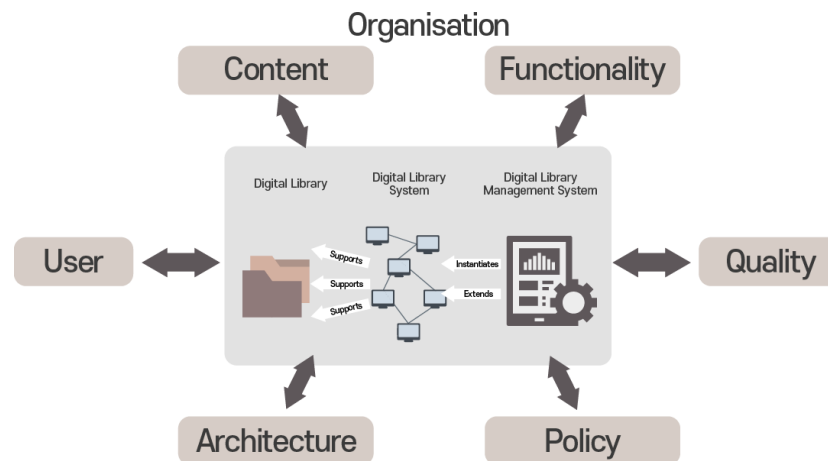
Organisation

Content

Functionality

Digital Library

Digital Library System

Digital Library Management System

User

Supports

Supports

Supports

Instantiates

Extends

Quality

Architecture

Policy